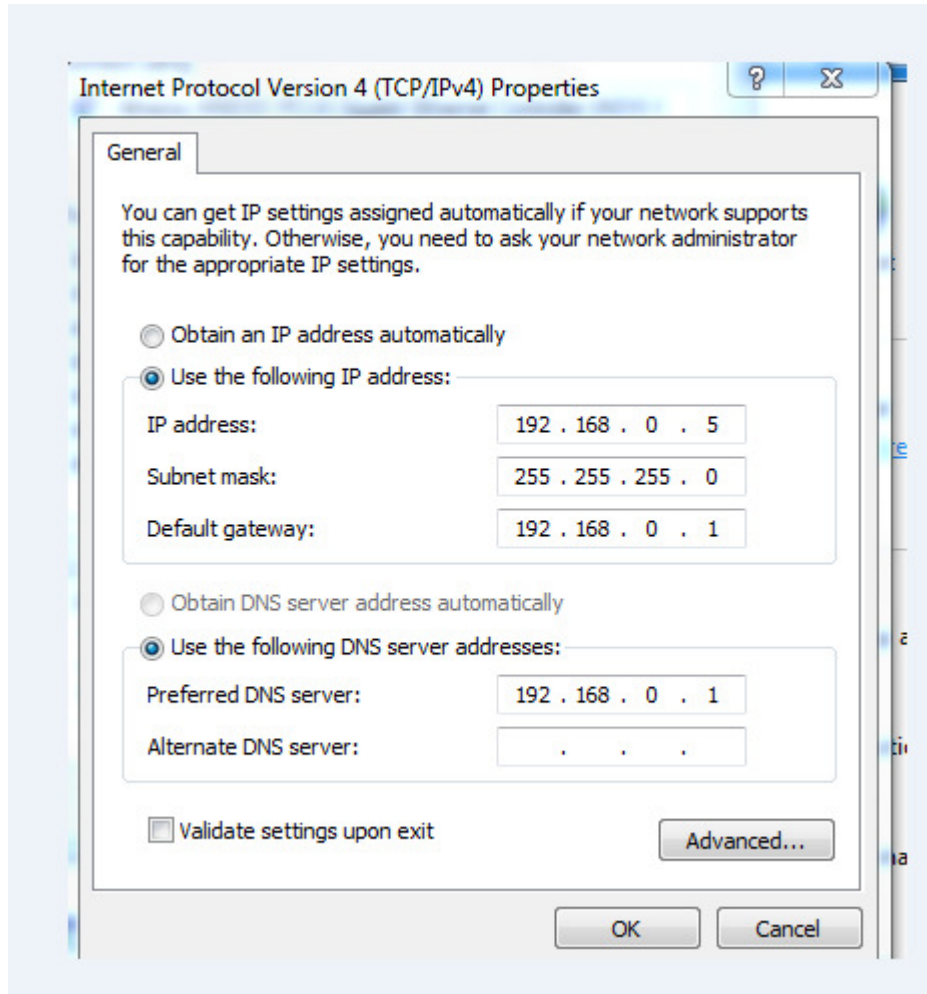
Internet Protocol Version 4 (TCP/IPv4) Properties

?

General

You can get IP settings assigned automatically if your network supports this capability. Otherwise, you need to ask your network administrator for the appropriate IP settings.

Obtain an IP address automatically

Use the following IP address:

IP address: 192 . 168 . 0 . 5

Subnet mask: 255 . 255 . 255 . 0

Default gateway: 192 . 168 . 0 . 1

Obtain DNS server address automatically

Use the following DNS server addresses:

Preferred DNS server: 192 . 168 . 0 . 1

Alternate DNS server: . . .

Validate settings upon exit

Advanced...

OK

Cancel